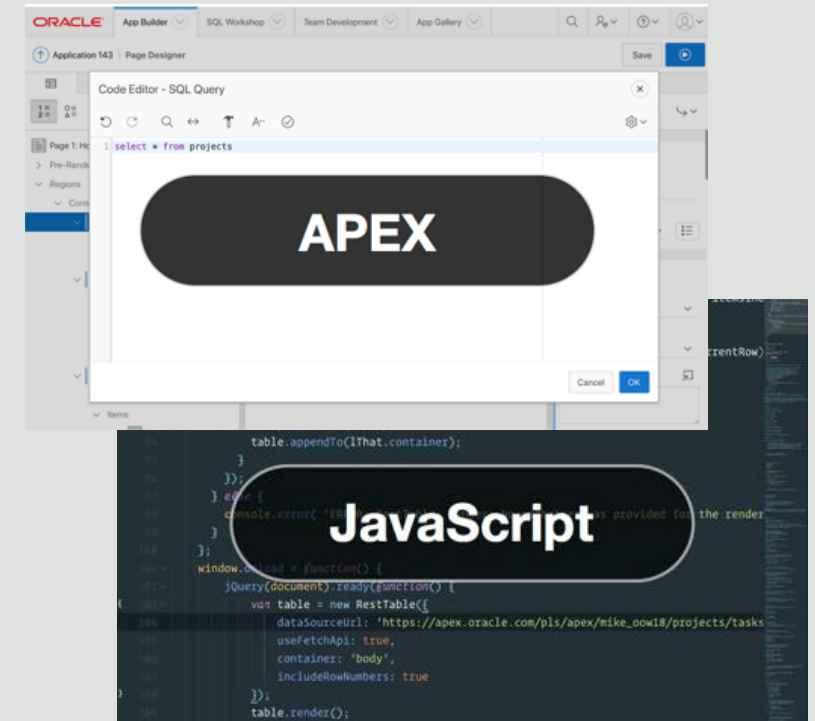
ORACLE App Builder SQL Workshop Team Development App Gallery

Application 143 \ Page Designer

Save

Page 1: Ho
Pre-Rende
Regions
Cont

Items

Code Editor - SQL Query

1 select * from projects

APEX

Cancel OK

rrentRow)

table.appendTo(lThat.container);
}
});
} else {
console.error( 'ER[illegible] s provided for the render
}
};
window.onload = function() {
jQuery(document).ready(function() {
var table = new RestTable({
dataSourceUrl: 'https://apex.oracle.com/pls/apex/mike_oow18/projects/tasks
useFetchApi: true,
container: 'body',
includeRowNumbers: true
});
table.render();

JavaScript